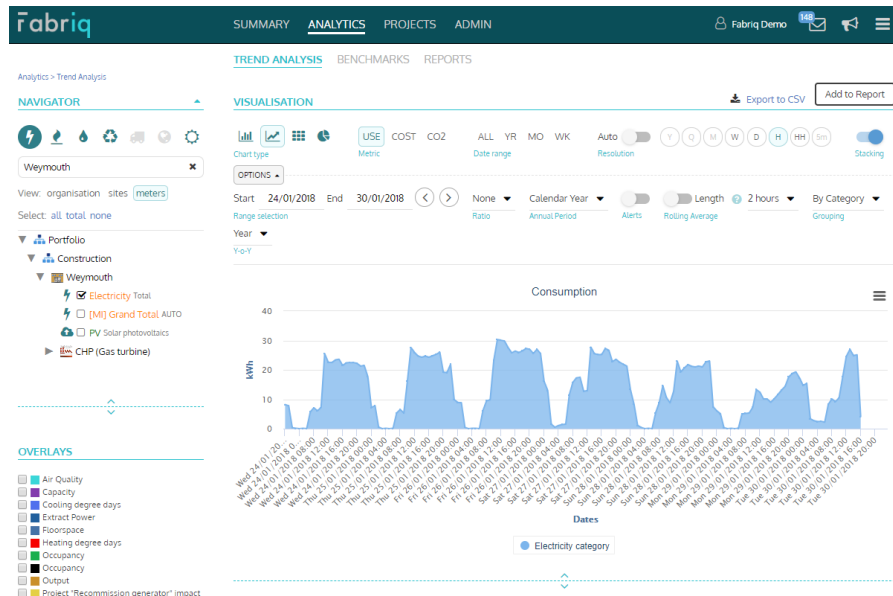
fabriq

SUMMARY ANALYTICS PROJECTS ADMIN

Fabriq Demo 148

Analytics > Trend Analysis

NAVIGATOR

Weymouth

View: organisation sites meters

Select: all total none

Portfolio
Construction
Weymouth
Electricity Total
[MI] Grand Total AUTO
PV Solar photovoltaics
CHP (Gas turbine)

OVERLAYS

Air Quality
Capacity
Cooling degree days
Extract Power
Floorspace
Heating degree days
Occupancy
Occupancy
Output
Project "Recommission generator" impact

TREND ANALYSIS BENCHMARKS REPORTS

VISUALISATION

Export to CSV

Add to Report

Chart type

USE COST CO2
Metric

ALL YR MO WK
Date range

Auto
Y Q M W D H HH 5m
Resolution

Stacking

OPTIONS

Start 24/01/2018 End 30/01/2018
Range selection

None
Ratio

Calendar Year
Annual Period

Alerts

Length
Rolling Average

2 hours

By Category
Grouping

Year
Y-o-Y

Consumption

40
30
20
10
0

kWh

Wed 24/01/20..., Wed 24/01/2018 08:00, Wed 24/01/2018 12:00, Wed 24/01/2018 16:00, Wed 24/01/2018 20:00, Thu 25/01/2018 00:00, Thu 25/01/2018 04:00, Thu 25/01/2018 08:00, Thu 25/01/2018 12:00, Thu 25/01/2018 16:00, Thu 25/01/2018 20:00, Fri 26/01/2018 00:00, Fri 26/01/2018 04:00, Fri 26/01/2018 08:00, Fri 26/01/2018 12:00, Fri 26/01/2018 16:00, Fri 26/01/2018 20:00, Sat 27/01/2018 00:00, Sat 27/01/2018 04:00, Sat 27/01/2018 08:00, Sat 27/01/2018 12:00, Sat 27/01/2018 16:00, Sat 27/01/2018 20:00, Sun 28/01/2018 00:00, Sun 28/01/2018 04:00, Sun 28/01/2018 08:00, Sun 28/01/2018 12:00, Sun 28/01/2018 16:00, Sun 28/01/2018 20:00, Mon 29/01/2018 00:00, Mon 29/01/2018 04:00, Mon 29/01/2018 08:00, Mon 29/01/2018 12:00, Mon 29/01/2018 16:00, Mon 29/01/2018 20:00, Tue 30/01/2018 00:00, Tue 30/01/2018 04:00, Tue 30/01/2018 08:00, Tue 30/01/2018 12:00, Tue 30/01/2018 16:00, Tue 30/01/2018 20:00

Dates

Electricity category